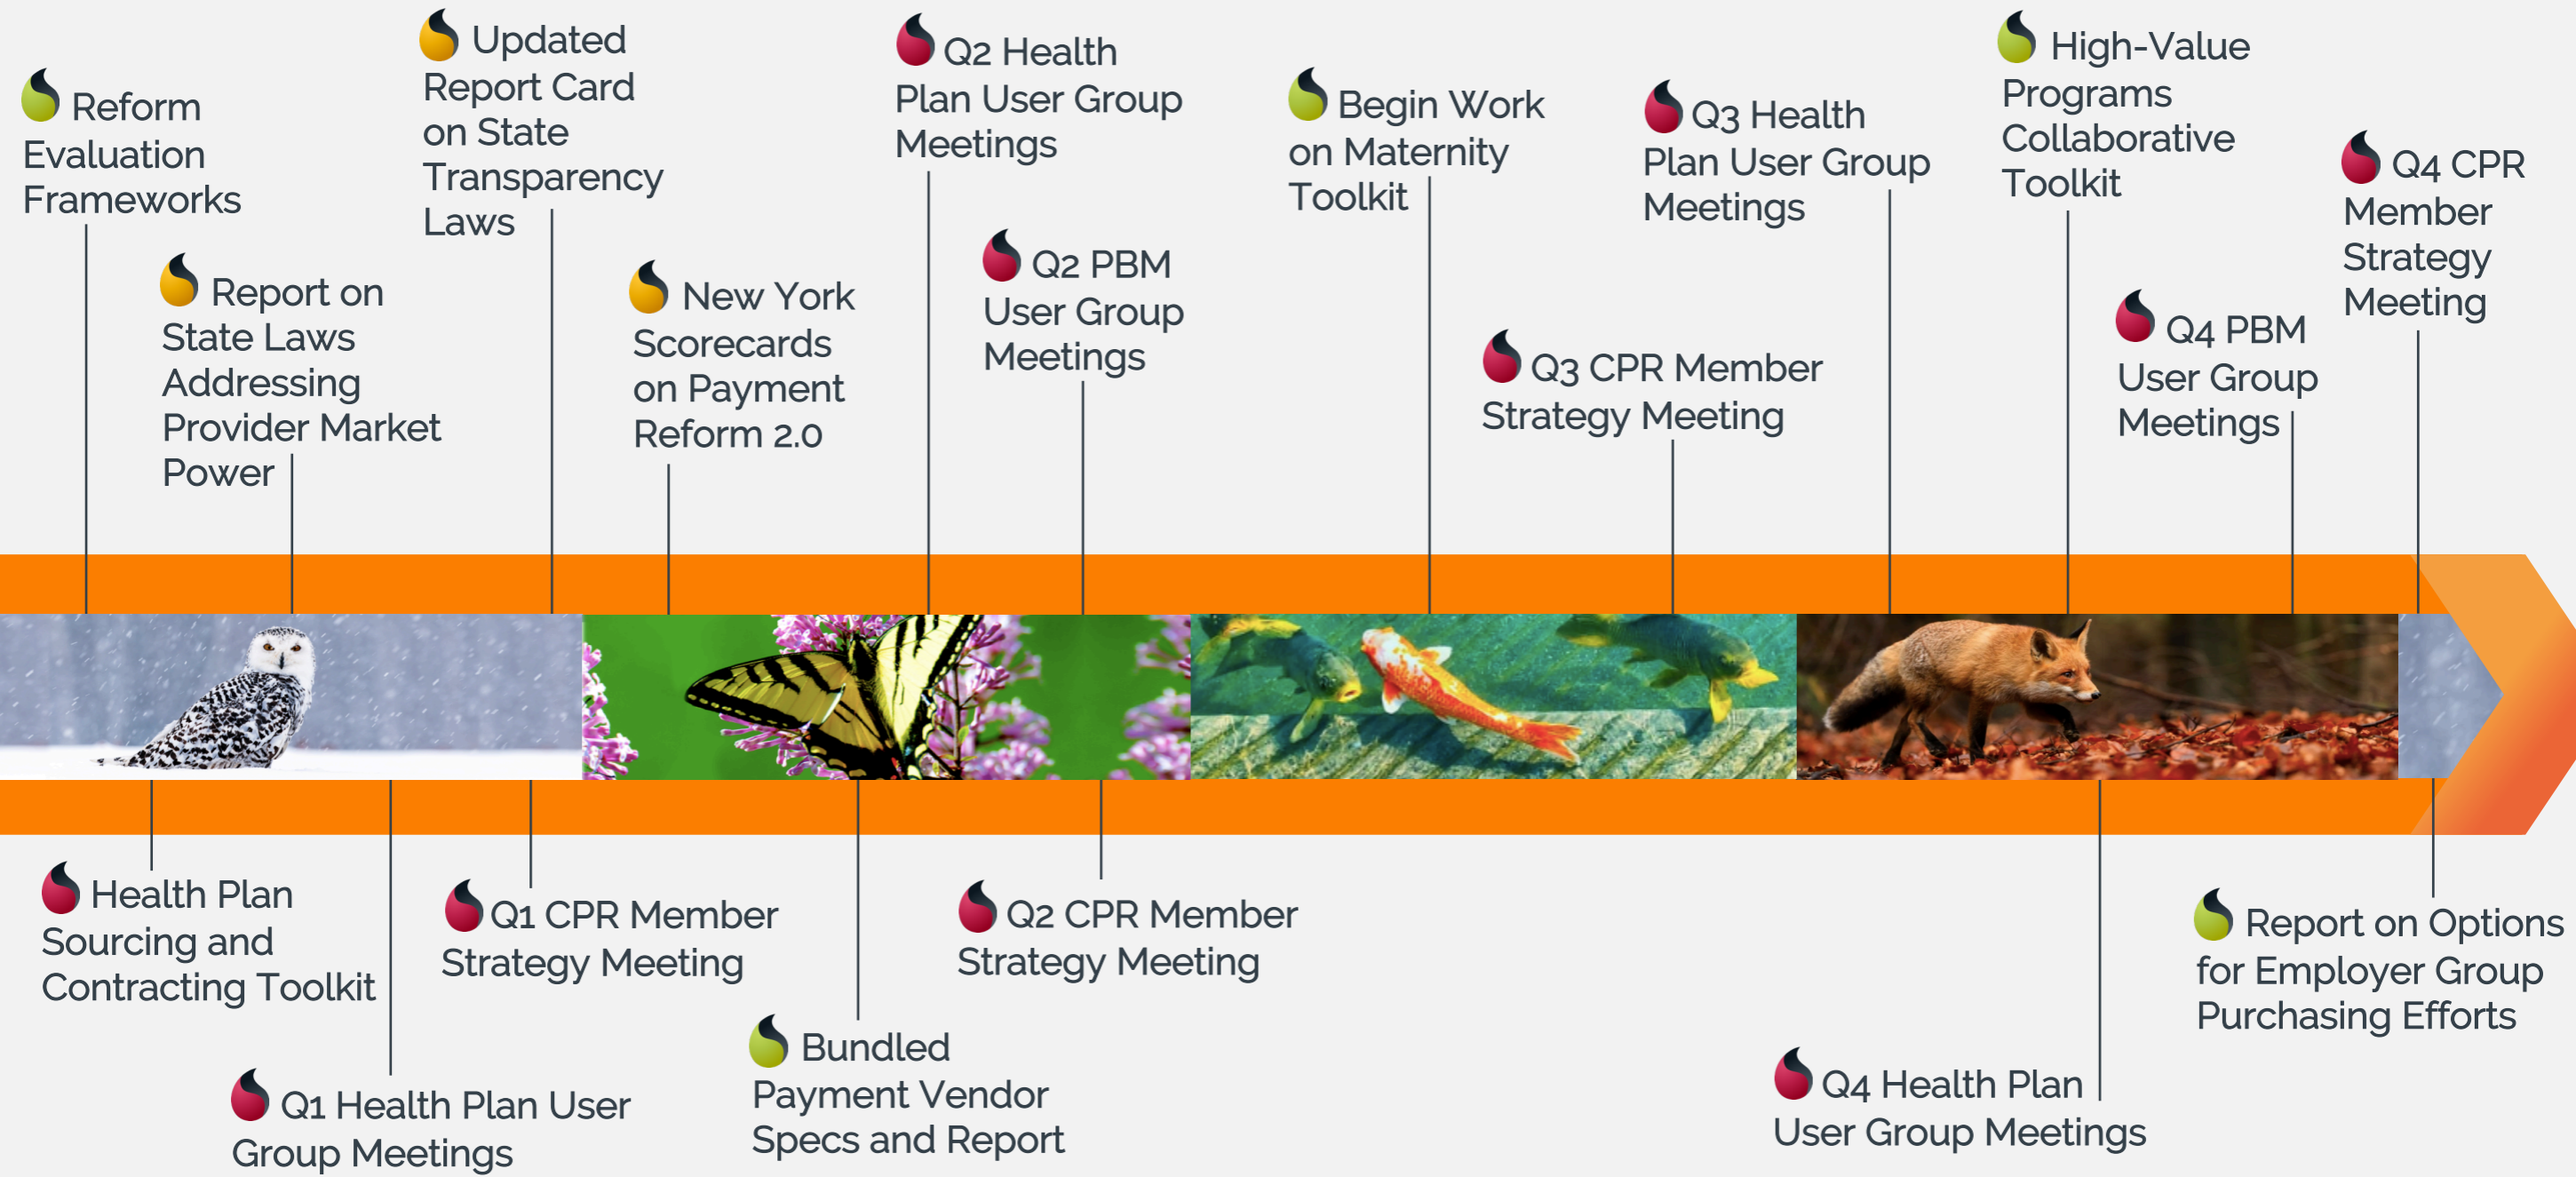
Reform Evaluation Frameworks

Report on State Laws Addressing Provider Market Power

Updated Report Card on State Transparency Laws

New York Scorecards on Payment Reform 2.0

Q2 Health Plan User Group Meetings

Q2 PBM User Group Meetings

Begin Work on Maternity Toolkit

Q3 CPR Member Strategy Meeting

Q3 Health Plan User Group Meetings

High-Value Programs Collaborative Toolkit

Q4 PBM User Group Meetings

Q4 CPR Member Strategy Meeting

Health Plan Sourcing and Contracting Toolkit

Q1 Health Plan User Group Meetings

Q1 CPR Member Strategy Meeting

Bundled Payment Vendor Specs and Report

Q2 CPR Member Strategy Meeting

Q4 Health Plan User Group Meetings

Report on Options for Employer Group Purchasing Efforts